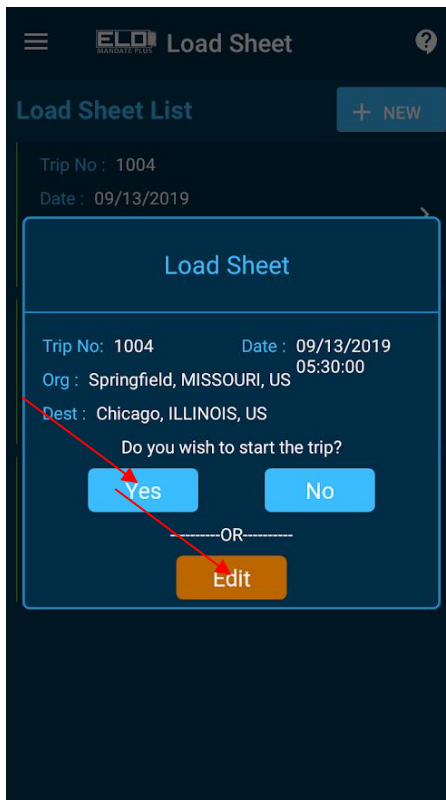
ELD MANDATE PLUS Load Sheet

Load Sheet List

+ NEW

Trip No : 1004

Date : 09/13/2019

Load Sheet

Trip No: 1004

Date : 09/13/2019 05:30:00

Org : Springfield, MISSOURI, US

Dest : Chicago, ILLINOIS, US

Do you wish to start the trip?

Yes

No

---------OR---------

Edit